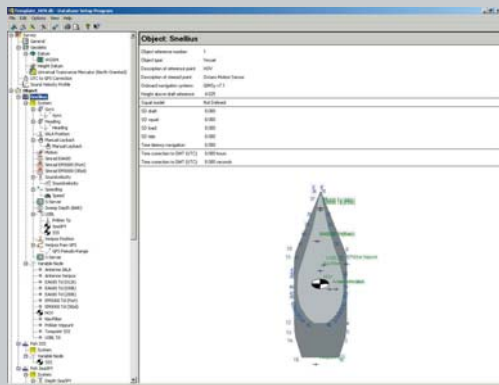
Object: Snellius

| Object reference number | 1 |
|---|---|
| Object type | Vessel |
| Description of reference point | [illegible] |
| Description of steered point | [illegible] |
| Onboard navigation system | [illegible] |
| Height above draft reference | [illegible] |
| Squat model | Not Defined |
| SD draft | 0.000 |
| SD squat | 0.000 |
| SD load | 0.000 |
| SD rate | 0.000 |
| Time latency navigation | 0.000 |
| Time correction to GMT (UTC) | 0.000 hours |
| Time correction to GMT (UTC) | 0.000 seconds |